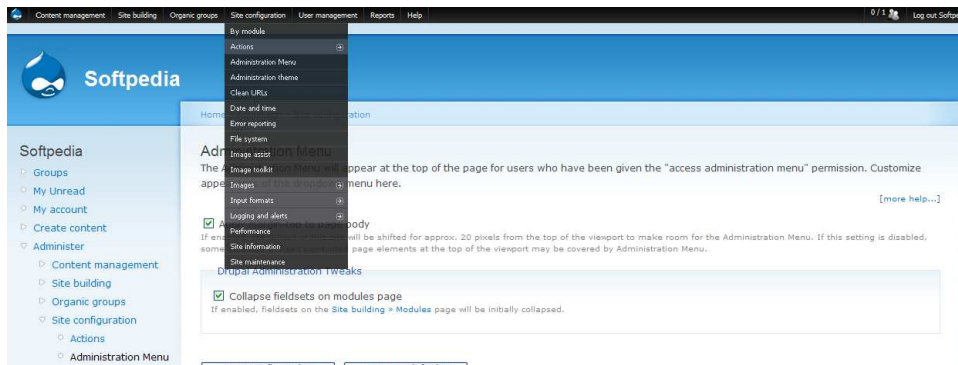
Content management Site building Organic groups Site configuration User management Reports Help

0 / 1 Log out Softpe

By module
Actions
Administration Menu
Administration theme
Clean URLs
Date and time
Error reporting
File system
Image assist
Image toolkit
Images
Input formats
Logging and alerts
Performance
Site information
Site maintenance

Softpedia

Home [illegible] ration

Softpedia
Groups
My Unread
My account
Create content
Administer
Content management
Site building
Organic groups
Site configuration
Actions
Administration Menu

Adm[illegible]ion Menu

The A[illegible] will appear at the top of the page for users who have been given the "access administration menu" permission. Customize appe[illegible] menu here.

[more help...]

A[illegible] body

If en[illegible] will be shifted for approx. 20 pixels from the top of the viewport to make room for the Administration Menu. If this setting is disabled, some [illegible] page elements at the top of the viewport may be covered by Administration Menu.

Drupal Administration Tweaks

Collapse fieldsets on modules page

If enabled, fieldsets on the Site building » Modules page will be initially collapsed.